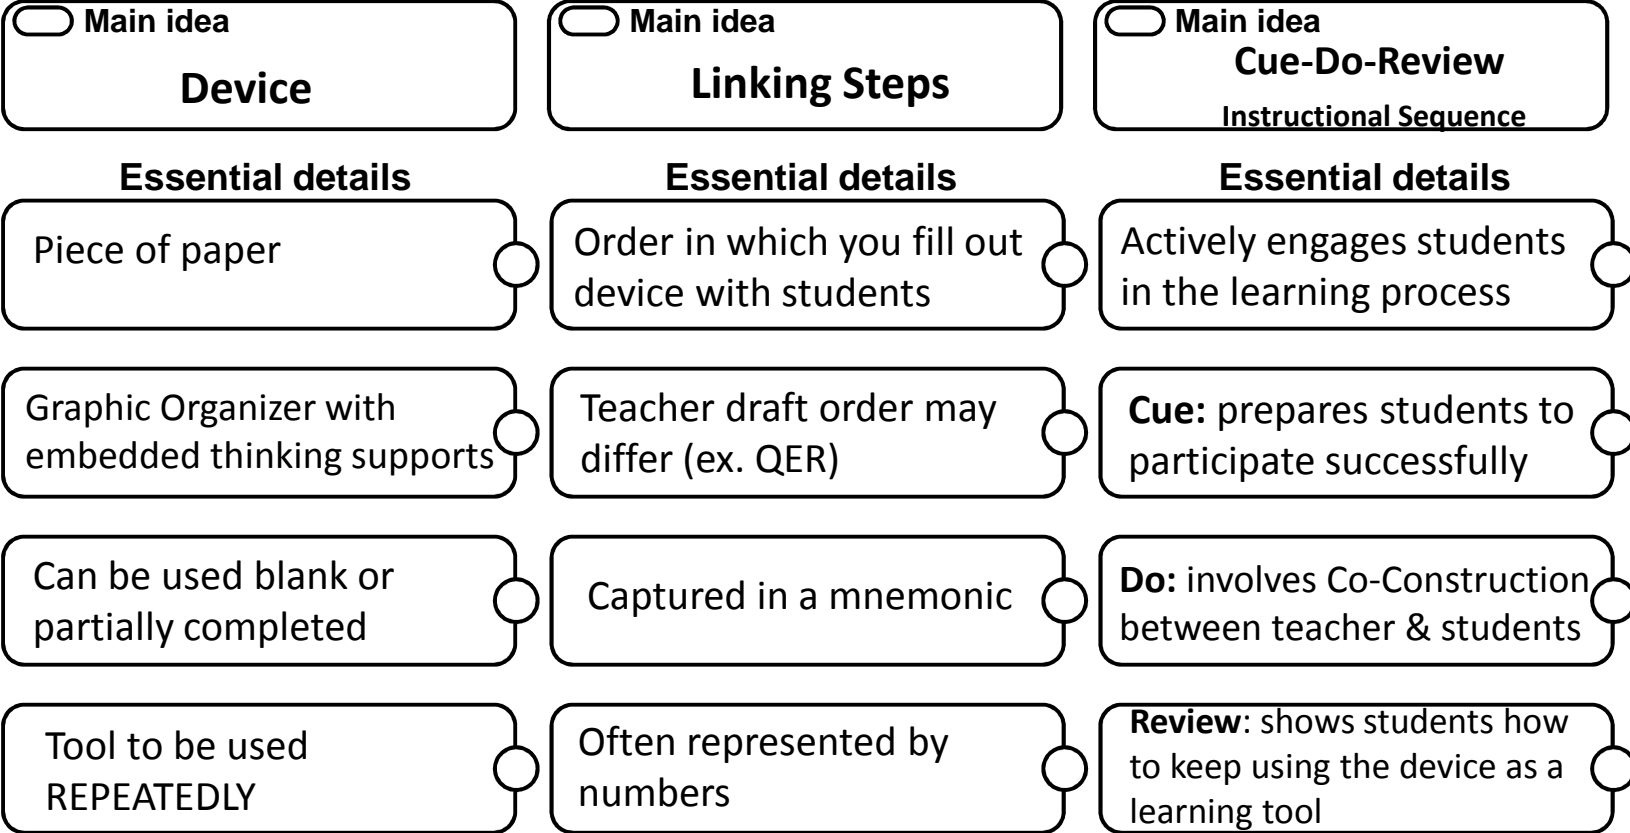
Main idea
Device

Essential details

Piece of paper

Graphic Organizer with embedded thinking supports

Can be used blank or partially completed

Tool to be used REPEATEDLY

Main idea
Linking Steps

Essential details

Order in which you fill out device with students

Teacher draft order may differ (ex. QER)

Captured in a mnemonic

Often represented by numbers

Main idea
Cue-Do-Review
Instructional Sequence

Essential details

Actively engages students in the learning process

**Cue:** prepares students to participate successfully

**Do:** involves Co-Construction between teacher & students

**Review**: shows students how to keep using the device as a learning tool